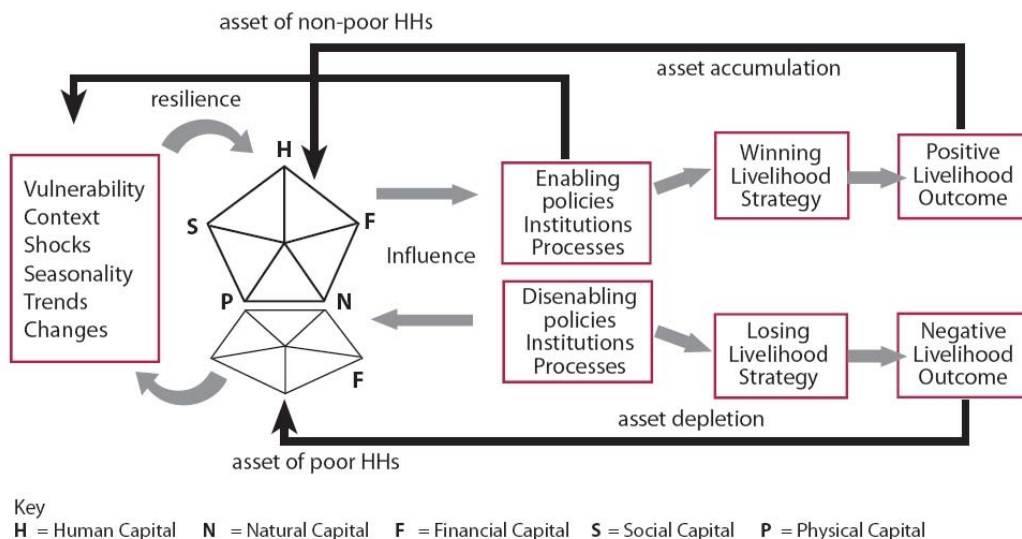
asset of non-poor HHs

asset accumulation

resilience

Vulnerability
Context
Shocks
Seasonality
Trends
Changes

H

S

F

P

N

F

Influence

Enabling policies Institutions Processes

Winning Livelihood Strategy

Positive Livelihood Outcome

Disenabling policies Institutions Processes

Losing Livelihood Strategy

Negative Livelihood Outcome

asset depletion

asset of poor HHs

Key
**H** = Human Capital **N** = Natural Capital **F** = Financial Capital **S** = Social Capital **P** = Physical Capital